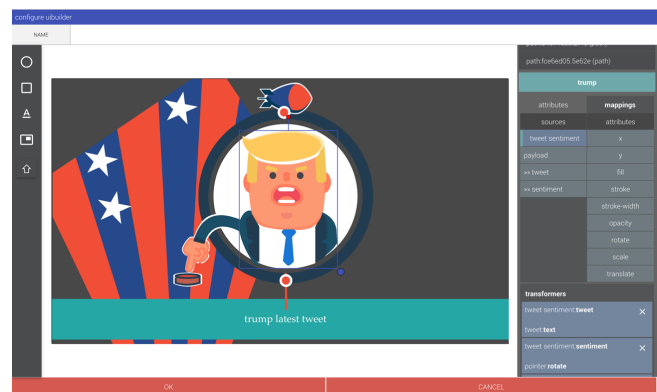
configure uibuilder

NAME

A

trump latest tweet

path:fce6ed05.5e62e (path)

trump

attributes

mappings

sources

attributes

tweet sentiment

x

payload

y

⇨ tweet

fill

⇨ sentiment

stroke

stroke-width

opacity

rotate

scale

translate

transformers

tweet sentiment **tweet**

tweet **text**

tweet sentiment **sentiment**

pointer **rotate**

OK

CANCEL